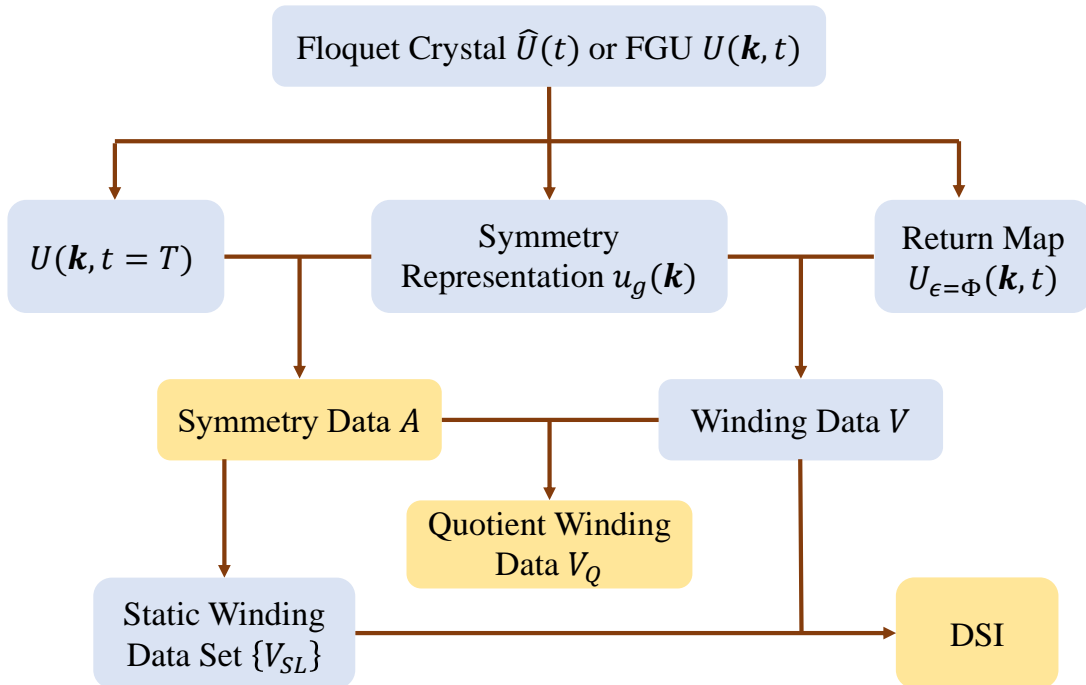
Floquet Crystal $\widehat{U}(t)$ or FGU $U(\boldsymbol{k}, t)$

$U(\boldsymbol{k}, t=T)$

Symmetry Representation $u_g(\boldsymbol{k})$

Return Map $U_{\epsilon=\Phi}(\boldsymbol{k}, t)$

Symmetry Data $A$

Winding Data $V$

Quotient Winding Data $V_Q$

Static Winding Data Set $\{V_{SL}\}$

DSI